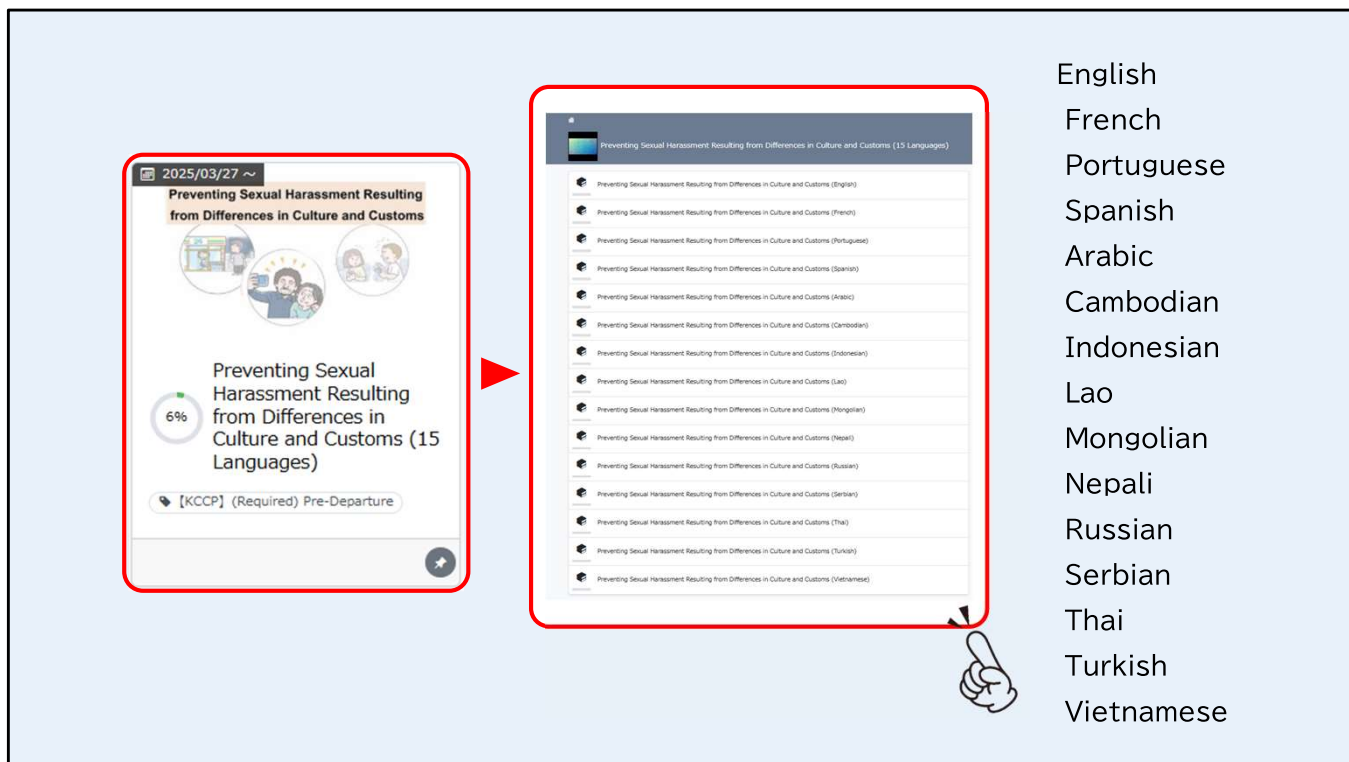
2025/03/27 ～

Preventing Sexual Harassment Resulting from Differences in Culture and Customs

6%

Preventing Sexual Harassment Resulting from Differences in Culture and Customs (15 Languages)

【KCCP】(Required) Pre-Departure

Preventing Sexual Harassment Resulting from Differences in Culture and Customs (15 Languages)

Preventing Sexual Harassment Resulting from Differences in Culture and Customs (English)
Preventing Sexual Harassment Resulting from Differences in Culture and Customs (French)
Preventing Sexual Harassment Resulting from Differences in Culture and Customs (Portuguese)
Preventing Sexual Harassment Resulting from Differences in Culture and Customs (Spanish)
Preventing Sexual Harassment Resulting from Differences in Culture and Customs (Arabic)
Preventing Sexual Harassment Resulting from Differences in Culture and Customs (Cambodian)
Preventing Sexual Harassment Resulting from Differences in Culture and Customs (Indonesian)
Preventing Sexual Harassment Resulting from Differences in Culture and Customs (Lao)
Preventing Sexual Harassment Resulting from Differences in Culture and Customs (Mongolian)
Preventing Sexual Harassment Resulting from Differences in Culture and Customs (Nepali)
Preventing Sexual Harassment Resulting from Differences in Culture and Customs (Russian)
Preventing Sexual Harassment Resulting from Differences in Culture and Customs (Serbian)
Preventing Sexual Harassment Resulting from Differences in Culture and Customs (Thai)
Preventing Sexual Harassment Resulting from Differences in Culture and Customs (Turkish)
Preventing Sexual Harassment Resulting from Differences in Culture and Customs (Vietnamese)

English
French
Portuguese
Spanish
Arabic
Cambodian
Indonesian
Lao
Mongolian
Nepali
Russian
Serbian
Thai
Turkish
Vietnamese